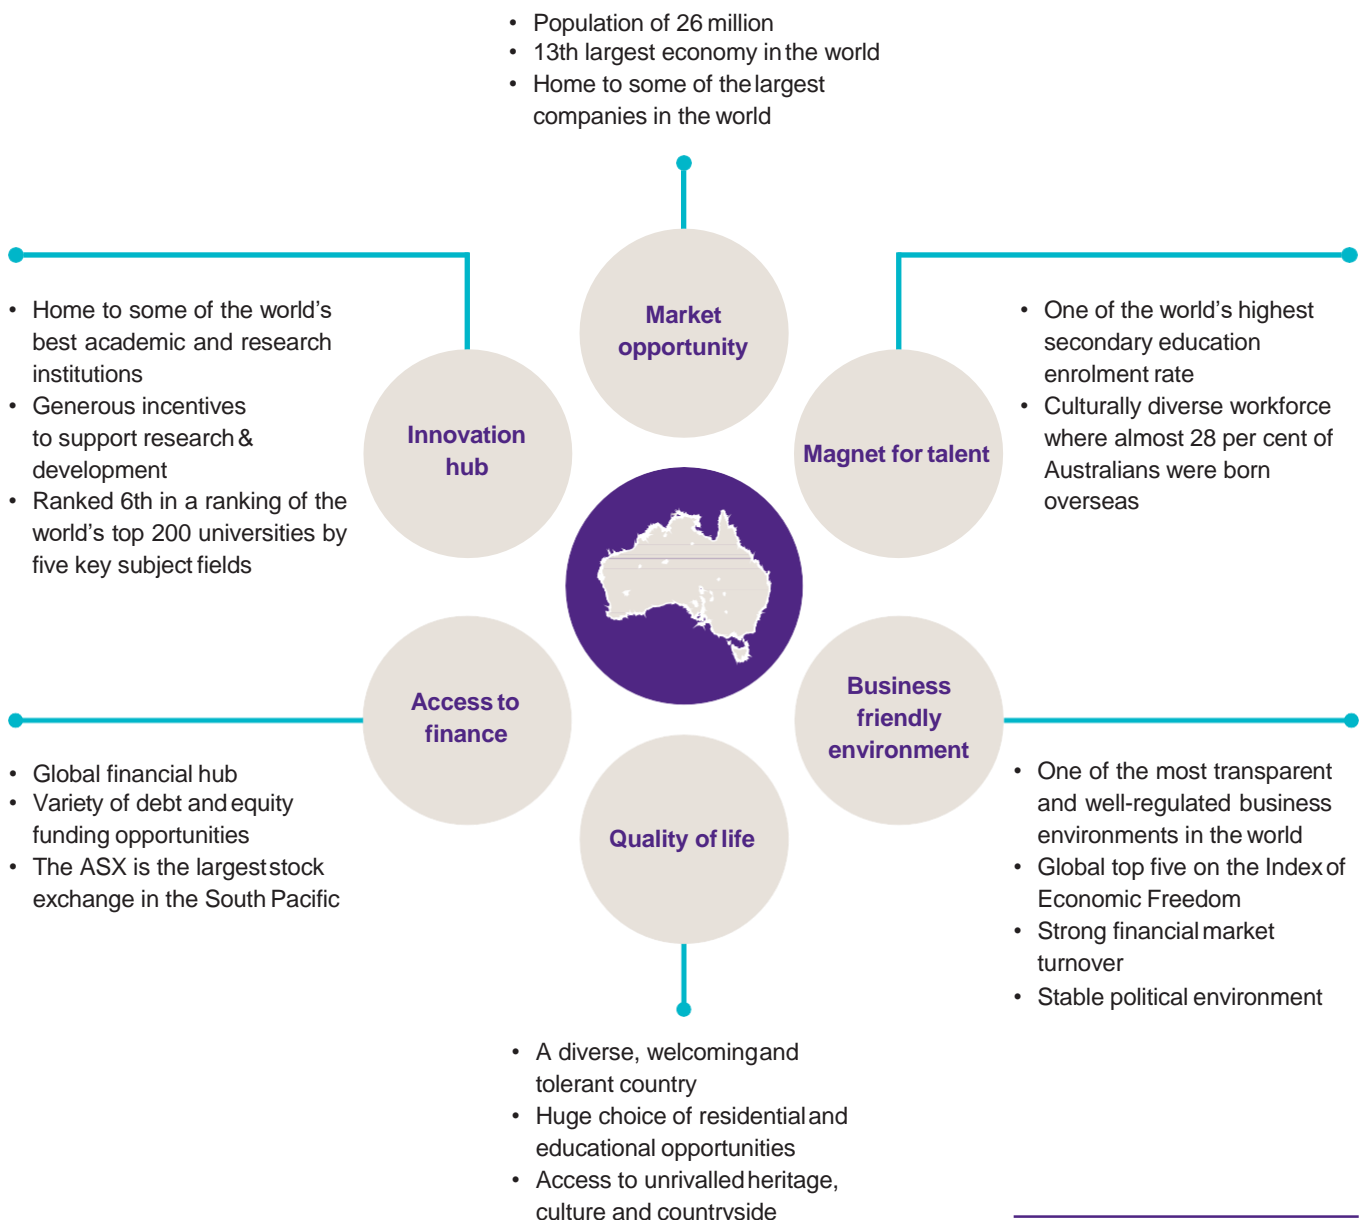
• Population of 26 million
• 13th largest economy in the world
• Home to some of the largest companies in the world

Market opportunity

• Home to some of the world's best academic and research institutions
• Generous incentives to support research & development
• Ranked 6th in a ranking of the world's top 200 universities by five key subject fields

Innovation hub

Magnet for talent

• One of the world's highest secondary education enrolment rate
• Culturally diverse workforce where almost 28 per cent of Australians were born overseas

Access to finance

Business friendly environment

• Global financial hub
• Variety of debt and equity funding opportunities
• The ASX is the largest stock exchange in the South Pacific

Quality of life

• One of the most transparent and well-regulated business environments in the world
• Global top five on the Index of Economic Freedom
• Strong financial market turnover
• Stable political environment

• A diverse, welcoming and tolerant country
• Huge choice of residential and educational opportunities
• Access to unrivalled heritage, culture and countryside